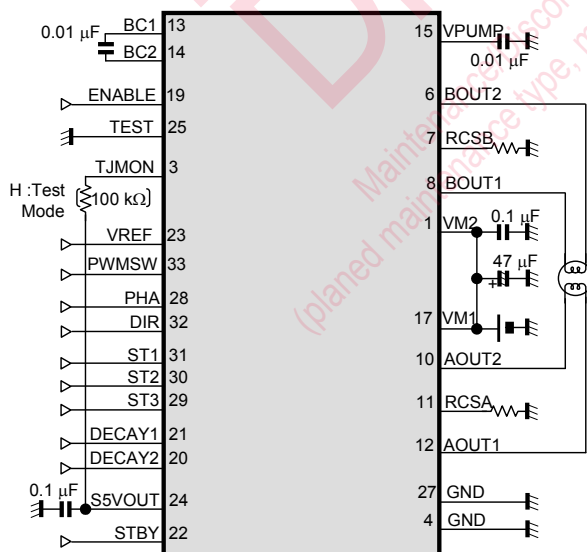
0.01 μF
BC1 13
BC2 14
ENABLE 19
TEST 25
TJMON 3
H :Test Mode
100 kΩ
VREF 23
PWMSW 33
PHA 28
DIR 32
ST1 31
ST2 30
ST3 29
DECAY1 21
DECAY2 20
0.1 μF
S5VOUT 24
STBY 22
15 VPUMP
0.01 μF
6 BOUT2
7 RCSB
8 BOUT1
1 VM2
0.1 μF
47 μF
17 VM1
10 AOUT2
11 RCSA
12 AOUT1
27 GND
4 GND
Maintenance/Discontinued
(planed maintenance type,